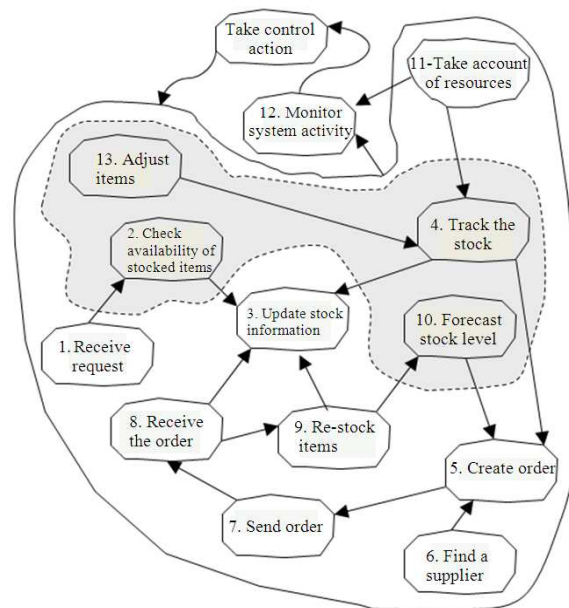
Take control action

11-Take account of resources

12. Monitor system activity

13. Adjust items

4. Track the stock

2. Check availability of stocked items

3. Update stock information

10. Forecast stock level

1. Receive request

8. Receive the order

9. Re-stock items

5. Create order

7. Send order

6. Find a supplier